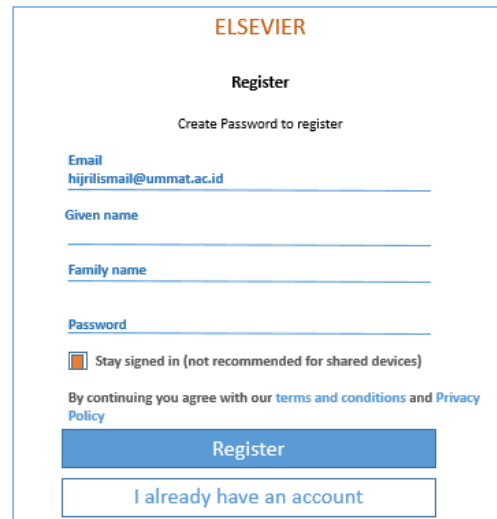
ELSEVIER

Register

Create Password to register

Email
hijrilismail@ummat.ac.id

Given name

Family name

Password

Stay signed in (not recommended for shared devices)

By continuing you agree with our terms and conditions and Privacy Policy

Register

I already have an account